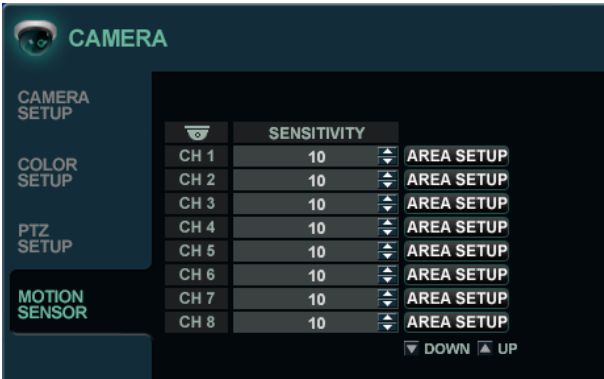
CAMERA

CAMERA SETUP

COLOR SETUP

PTZ SETUP

MOTION SENSOR

|  | SENSITIVITY |  |
|---|---|---|
| CH 1 | 10 | AREA SETUP |
| CH 2 | 10 | AREA SETUP |
| CH 3 | 10 | AREA SETUP |
| CH 4 | 10 | AREA SETUP |
| CH 5 | 10 | AREA SETUP |
| CH 6 | 10 | AREA SETUP |
| CH 7 | 10 | AREA SETUP |
| CH 8 | 10 | AREA SETUP |

DOWN UP